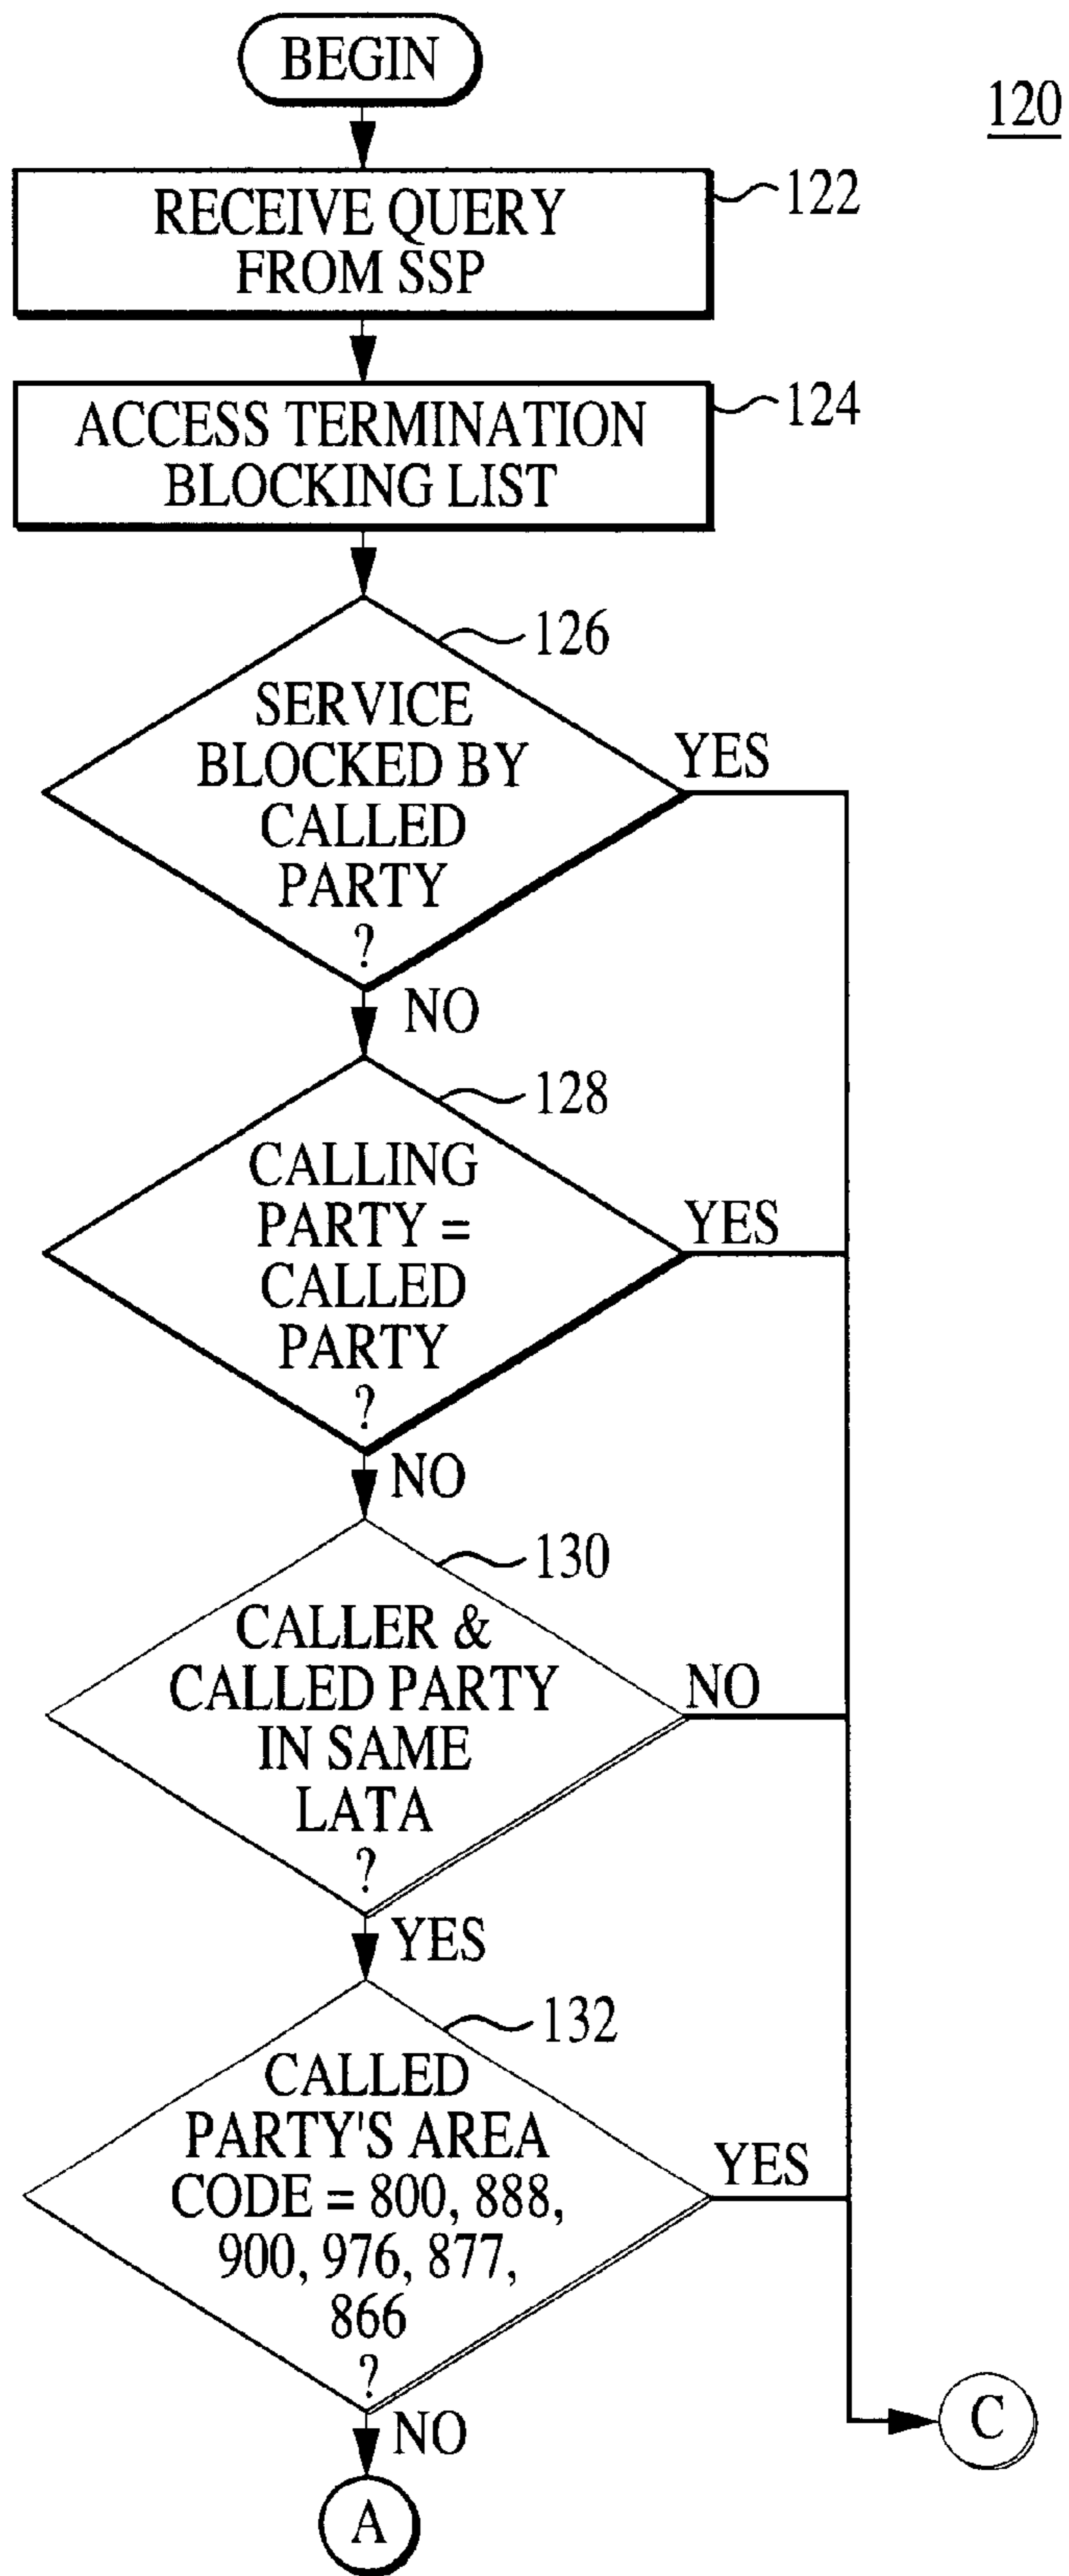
120

BEGIN

RECEIVE QUERY FROM SSP

122

ACCESS TERMINATION BLOCKING LIST

124

126

SERVICE BLOCKED BY CALLED PARTY ?

YES

NO

128

CALLING PARTY = CALLED PARTY ?

YES

NO

130

CALLER & CALLED PARTY IN SAME LATA ?

NO

YES

132

CALLED PARTY'S AREA CODE = 800, 888, 900, 976, 877, 866 ?

YES

NO

A

C